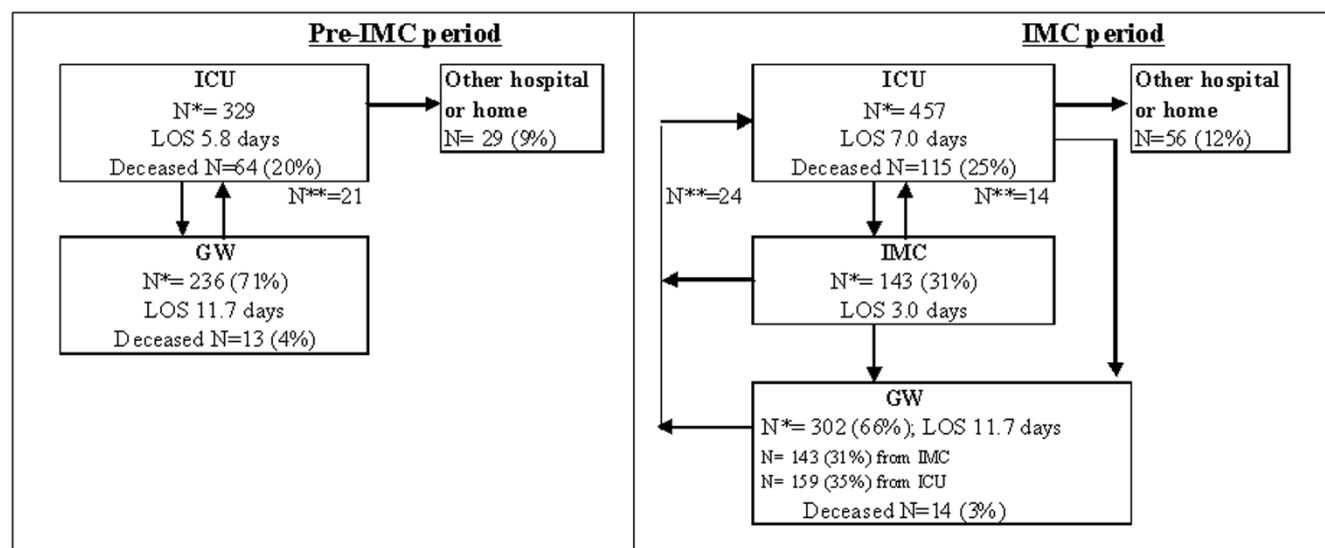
Pre-IMC period

ICU
N*= 329
LOS 5.8 days
Deceased N=64 (20%)

Other hospital or home
N= 29 (9%)

N**=21

GW
N*= 236 (71%)
LOS 11.7 days
Deceased N=13 (4%)

IMC period

ICU
N*= 457
LOS 7.0 days
Deceased N=115 (25%)

Other hospital or home
N=56 (12%)

N**=24

N**=14

IMC
N*= 143 (31%)
LOS 3.0 days

GW
N*= 302 (66%); LOS 11.7 days
N= 143 (31%) from IMC
N= 159 (35%) from ICU
Deceased N=14 (3%)